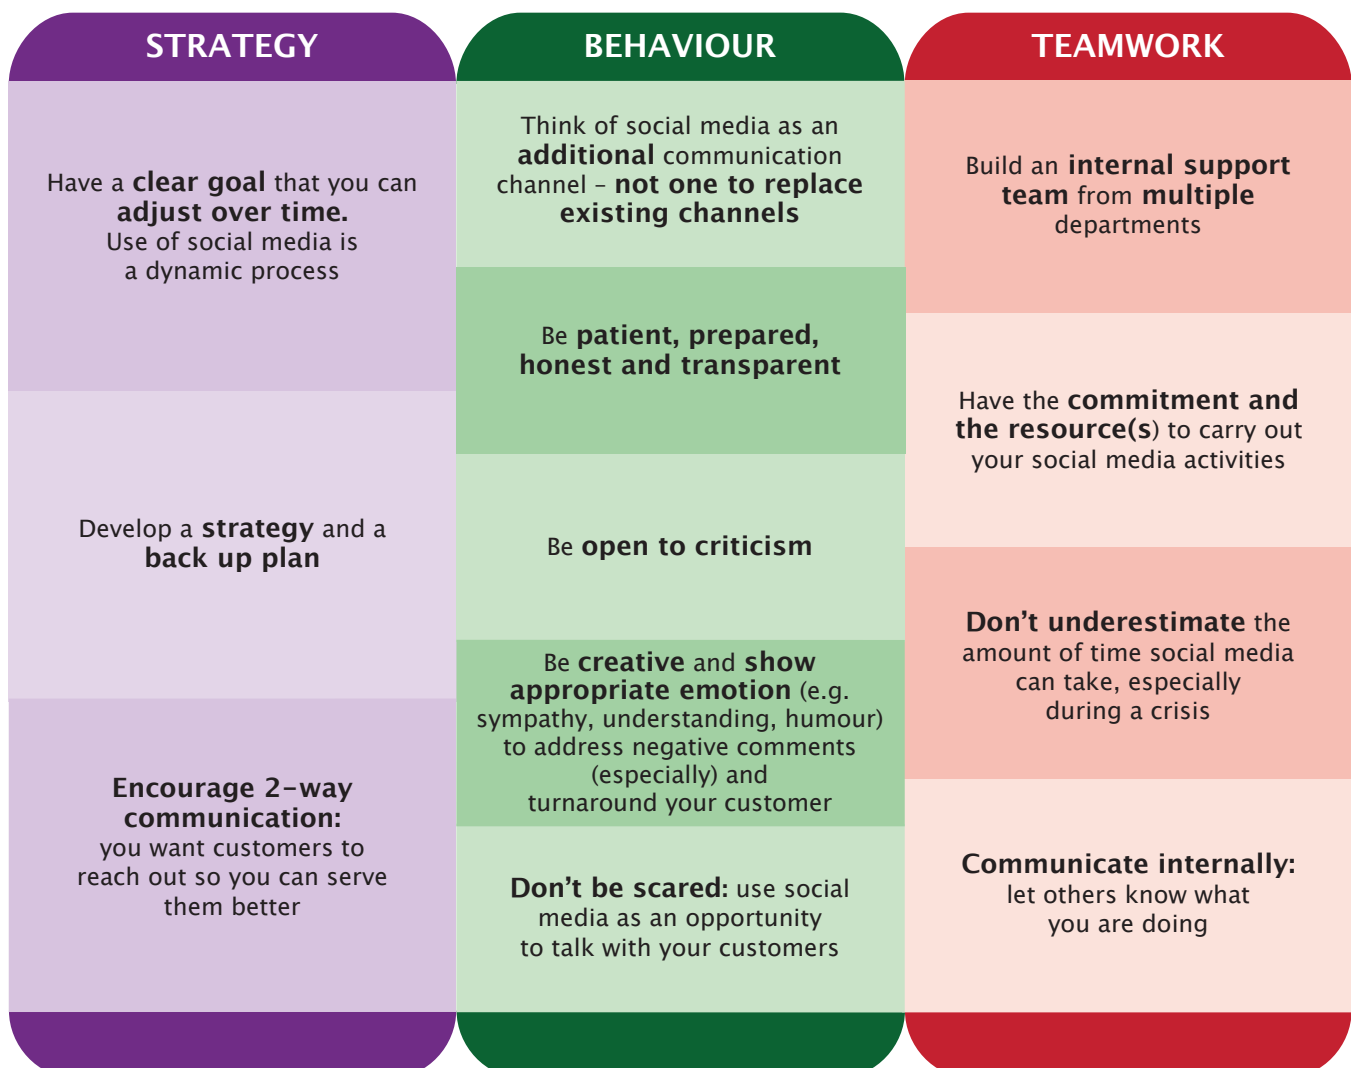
STRATEGY

Have a clear goal that you can adjust over time. Use of social media is a dynamic process

Develop a strategy and a back up plan

Encourage 2-way communication: you want customers to reach out so you can serve them better

BEHAVIOUR

Think of social media as an additional communication channel – not one to replace existing channels

Be patient, prepared, honest and transparent

Be open to criticism

Be creative and show appropriate emotion (e.g. sympathy, understanding, humour) to address negative comments (especially) and turnaround your customer

Don't be scared: use social media as an opportunity to talk with your customers

TEAMWORK

Build an internal support team from multiple departments

Have the commitment and the resource(s) to carry out your social media activities

Don't underestimate the amount of time social media can take, especially during a crisis

Communicate internally: let others know what you are doing